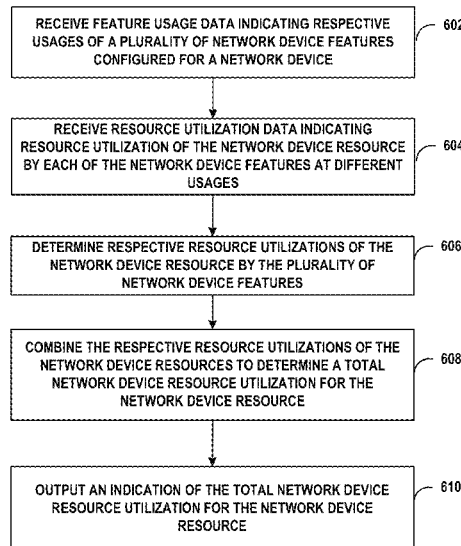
RECEIVE FEATURE USAGE DATA INDICATING RESPECTIVE USAGES OF A PLURALITY OF NETWORK DEVICE FEATURES CONFIGURED FOR A NETWORK DEVICE

602

RECEIVE RESOURCE UTILIZATION DATA INDICATING RESOURCE UTILIZATION OF THE NETWORK DEVICE RESOURCE BY EACH OF THE NETWORK DEVICE FEATURES AT DIFFERENT USAGES

604

DETERMINE RESPECTIVE RESOURCE UTILIZATIONS OF THE NETWORK DEVICE RESOURCE BY THE PLURALITY OF NETWORK DEVICE FEATURES

606

COMBINE THE RESPECTIVE RESOURCE UTILIZATIONS OF THE NETWORK DEVICE RESOURCES TO DETERMINE A TOTAL NETWORK DEVICE RESOURCE UTILIZATION FOR THE NETWORK DEVICE RESOURCE

608

OUTPUT AN INDICATION OF THE TOTAL NETWORK DEVICE RESOURCE UTILIZATION FOR THE NETWORK DEVICE RESOURCE

610